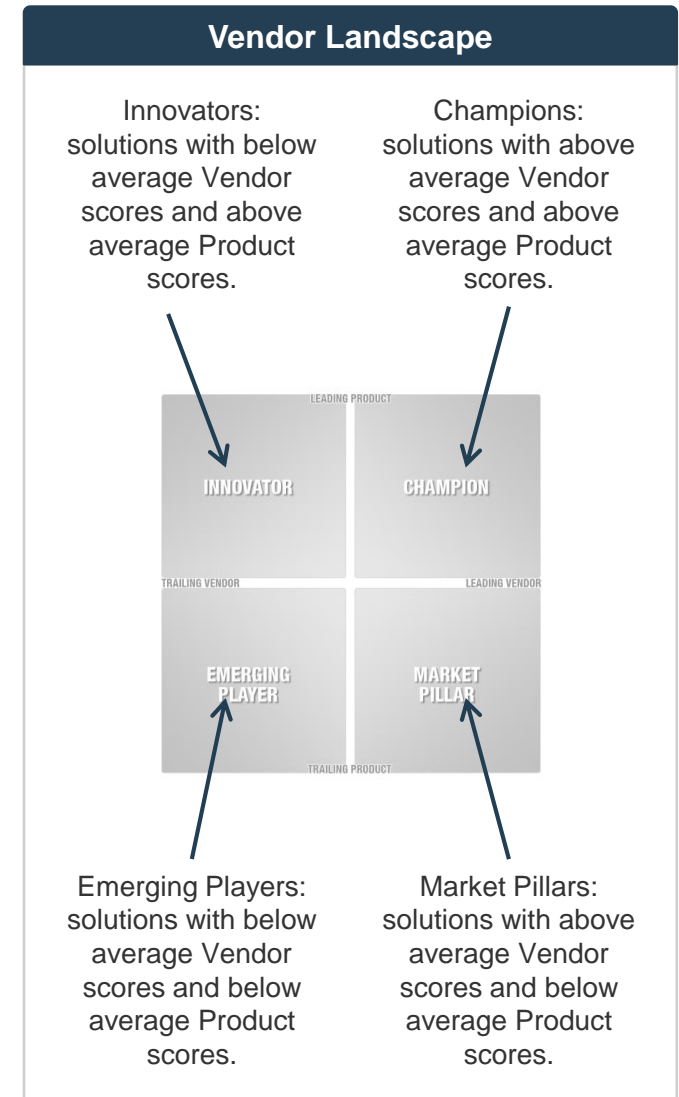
Vendor Landscape

Innovators: solutions with below average Vendor scores and above average Product scores.

Champions: solutions with above average Vendor scores and above average Product scores.

LEADING PRODUCT

INNOVATOR

CHAMPION

TRAILING VENDOR

LEADING VENDOR

EMERGING PLAYER

MARKET PILLAR

TRAILING PRODUCT

Emerging Players: solutions with below average Vendor scores and below average Product scores.

Market Pillars: solutions with above average Vendor scores and below average Product scores.